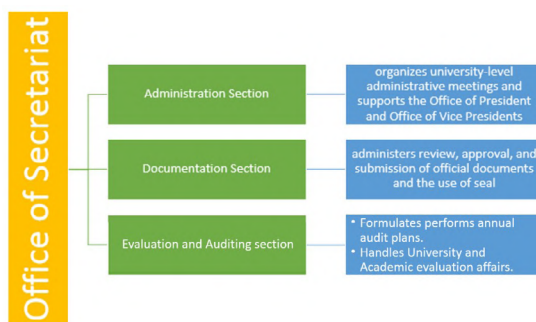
Office of Secretariat

Administration Section

organizes university-level administrative meetings and supports the Office of President and Office of Vice Presidents

Documentation Section

administers review, approval, and submission of official documents and the use of seal

Evaluation and Auditing section

• Formulates performs annual audit plans.
• Handles University and Academic evaluation affairs.